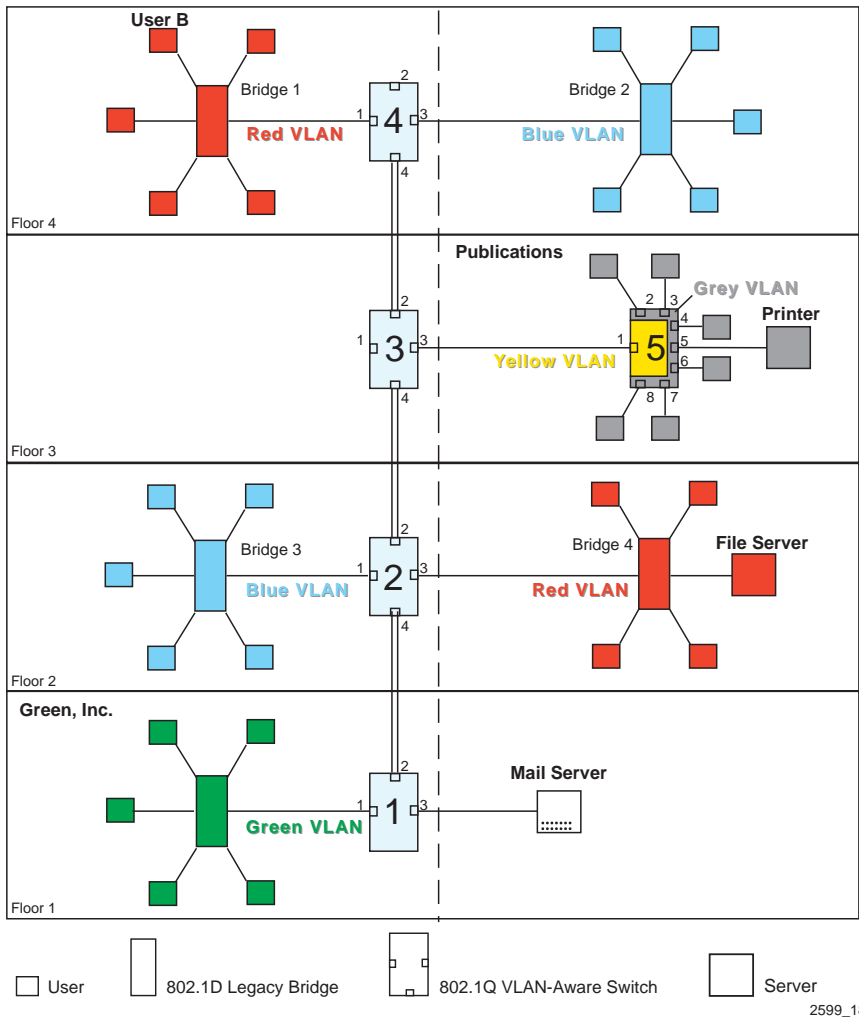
User B

Bridge 1

2

1 4 3

Red VLAN

4

Bridge 2

Blue VLAN

Floor 4

Publications

2

1 3 3

4

Grey VLAN

2 3
4
1 5 5
6
8 7

Printer

Yellow VLAN

Floor 3

Bridge 3

2

1 2 3

4

Blue VLAN

Bridge 4

File Server

Red VLAN

Floor 2

Green, Inc.

2

1 1 3

Mail Server

Green VLAN

Floor 1

User

802.1D Legacy Bridge

802.1Q VLAN-Aware Switch

Server

2599_1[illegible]